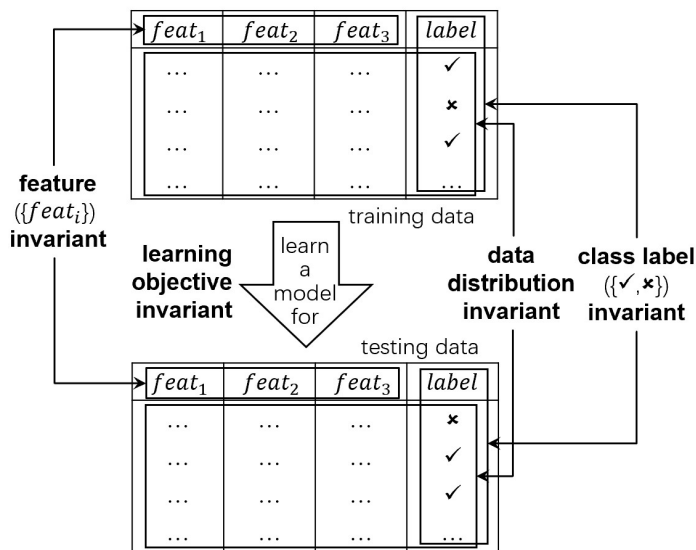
| $feat_1$ | $feat_2$ | $feat_3$ | $label$ |
|---|---|---|---|
| … | … | … | ✓ |
| … | … | … | × |
| … | … | … | ✓ |
| … | … | … | … |

training data

feature ($\{feat_i\}$) invariant

learning objective invariant

learn a model for

data distribution invariant

class label ({✓,×}) invariant

testing data

| $feat_1$ | $feat_2$ | $feat_3$ | $label$ |
|---|---|---|---|
| … | … | … | × |
| … | … | … | ✓ |
| … | … | … | ✓ |
| … | … | … | … |